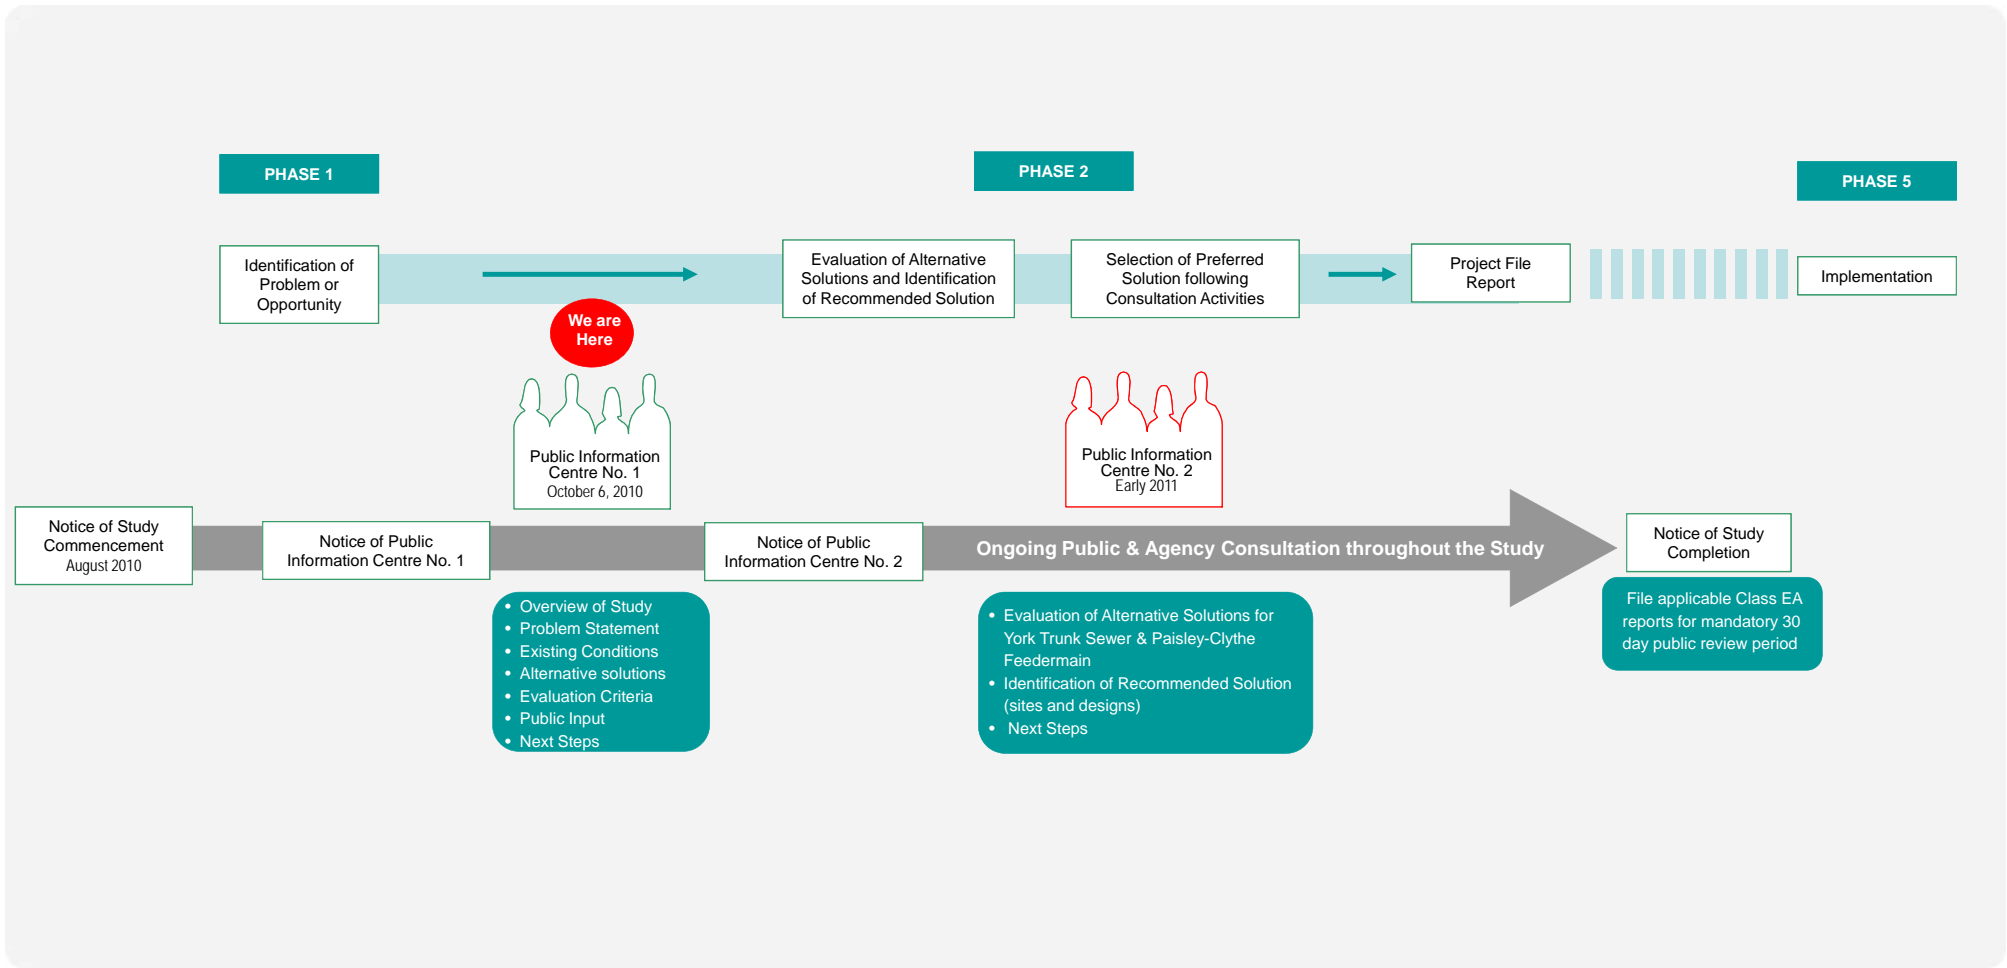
PHASE 1

PHASE 2

PHASE 5

Identification of Problem or Opportunity

Evaluation of Alternative Solutions and Identification of Recommended Solution

Selection of Preferred Solution following Consultation Activities

Project File Report

Implementation

We are Here

Public Information Centre No. 1
October 6, 2010

Public Information Centre No. 2
Early 2011

Notice of Study Commencement
August 2010

Notice of Public Information Centre No. 1

Notice of Public Information Centre No. 2

Ongoing Public & Agency Consultation throughout the Study

Notice of Study Completion

- Overview of Study
- Problem Statement
- Existing Conditions
- Alternative solutions
- Evaluation Criteria
- Public Input
- Next Steps

- Evaluation of Alternative Solutions for York Trunk Sewer & Paisley-Clythe Feedermain
- Identification of Recommended Solution (sites and designs)
- Next Steps

File applicable Class EA reports for mandatory 30 day public review period